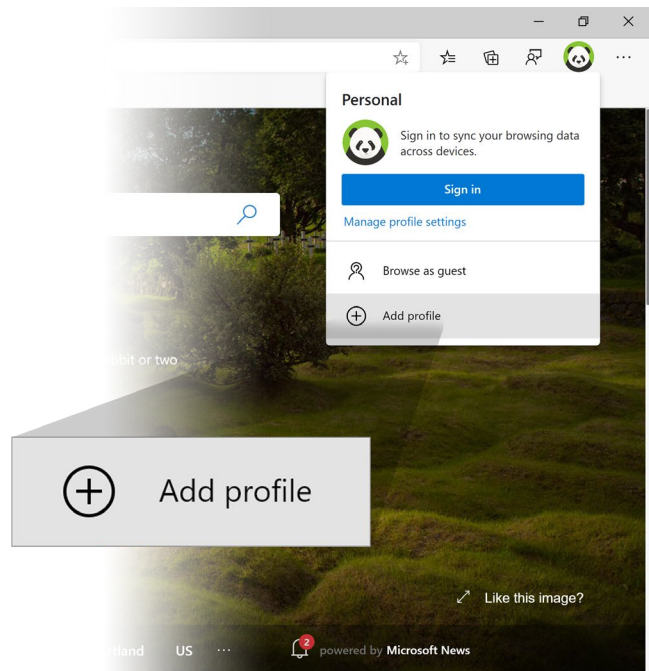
Personal

Sign in to sync your browsing data across devices.

Sign in

Manage profile settings

Browse as guest

Add profile

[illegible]bbit or two

Add profile

Like this image?

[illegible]tland US ···

2

powered by Microsoft News